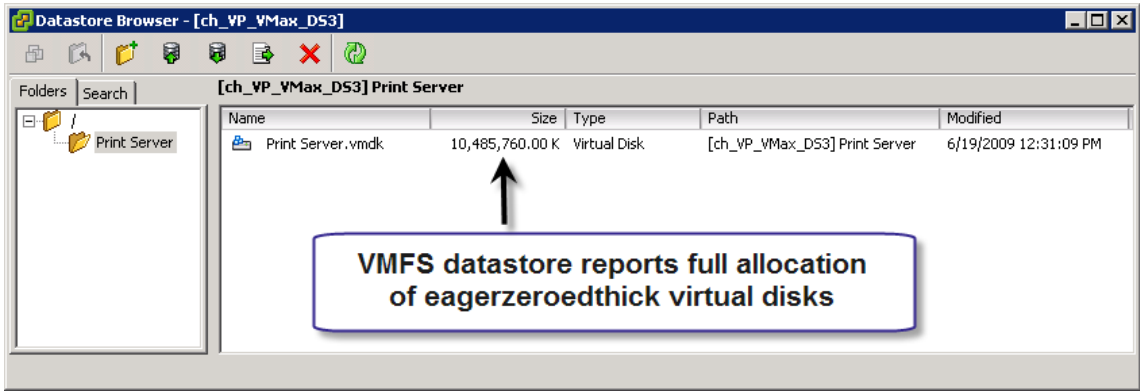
Datastore Browser - [ch_VP_VMax_DS3]

Folders | Search

[ch_VP_VMax_DS3] Print Server

/

Print Server

| Name | Size | Type | Path | Modified |
|---|---|---|---|---|
| Print Server.vmdk | 10,485,760.00 K | Virtual Disk | [ch_VP_VMax_DS3] Print Server | 6/19/2009 12:31:09 PM |

VMFS datastore reports full allocation of eagerzeroedthick virtual disks